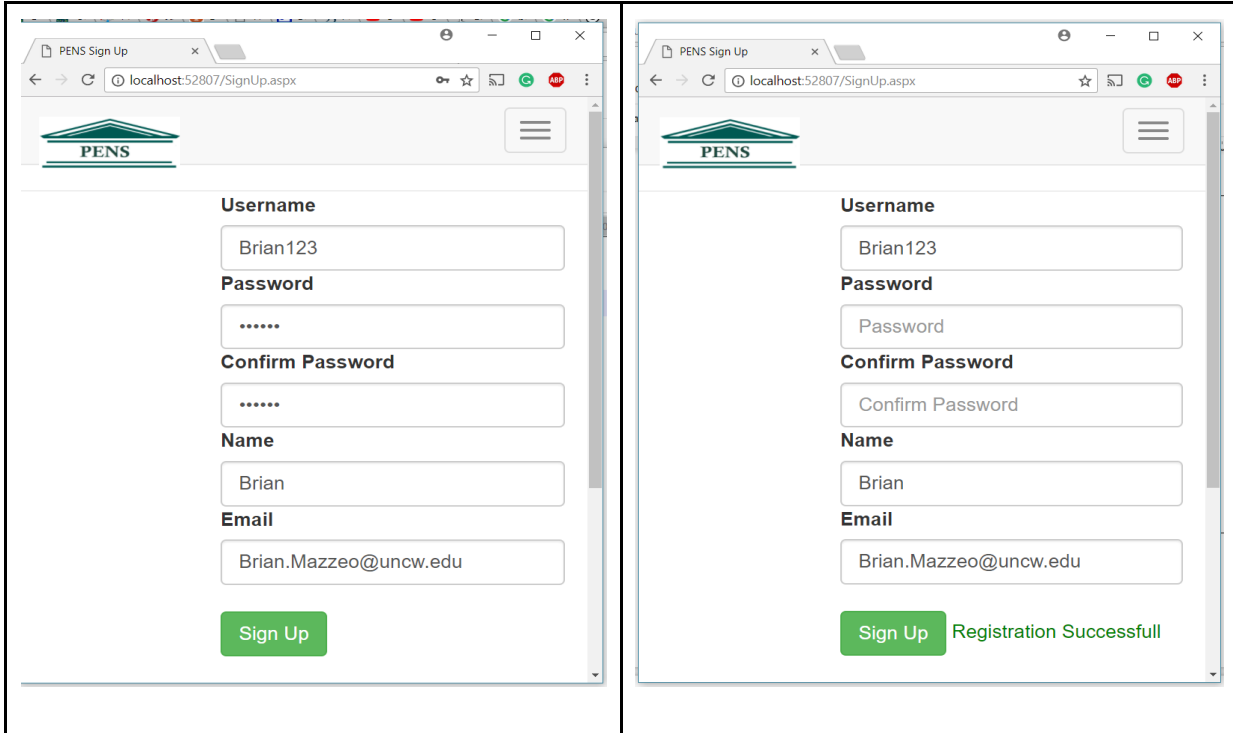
PENS Sign Up ×

localhost:52807/SignUp.aspx

PENS

Username

Brian123

Password

••••••

Confirm Password

••••••

Name

Brian

Email

Brian.Mazzeo@uncw.edu

Sign Up

PENS Sign Up ×

localhost:52807/SignUp.aspx

PENS

Username

Brian123

Password

Password

Confirm Password

Confirm Password

Name

Brian

Email

Brian.Mazzeo@uncw.edu

Sign Up Registration Successfull